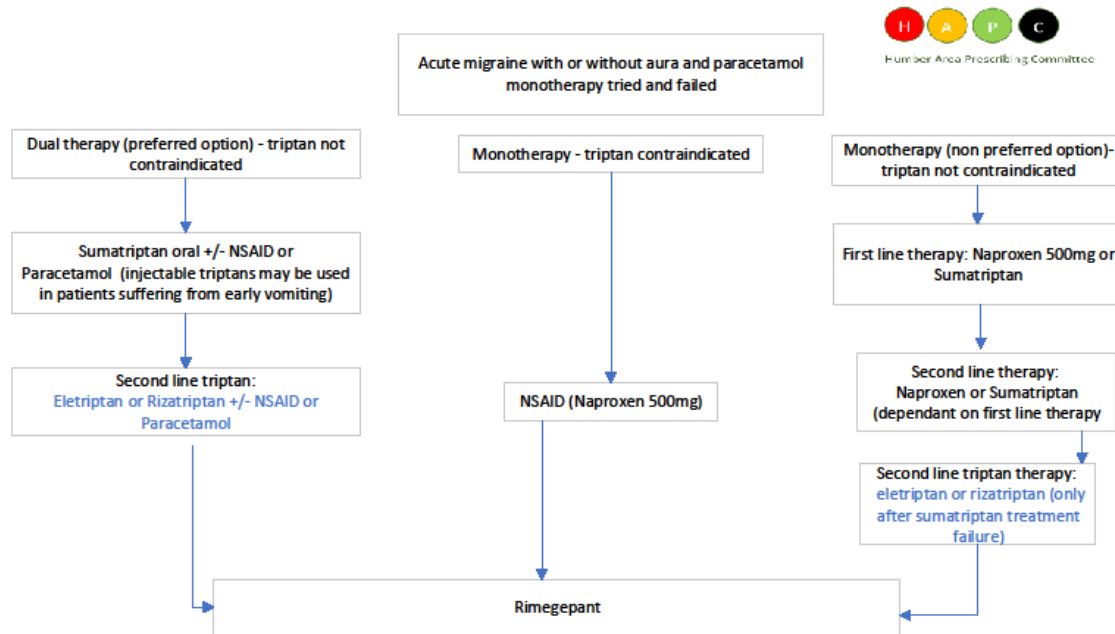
H A P C
Humber Area Prescribing Committee

Acute migraine with or without aura and paracetamol monotherapy tried and failed

Dual therapy (preferred option) - triptan not contraindicated

Sumatriptan oral +/- NSAID or Paracetamol (injectable triptans may be used in patients suffering from early vomiting)

Second line triptan:
Eletriptan or Rizatriptan +/- NSAID or Paracetamol

Monotherapy - triptan contraindicated

NSAID (Naproxen 500mg)

Monotherapy (non preferred option)- triptan not contraindicated

First line therapy: Naproxen 500mg or Sumatriptan

Second line therapy:
Naproxen or Sumatriptan (dependant on first line therapy

Second line triptan therapy:
eletriptan or rizatriptan (only after sumatriptan treatment failure)

Rimegepant